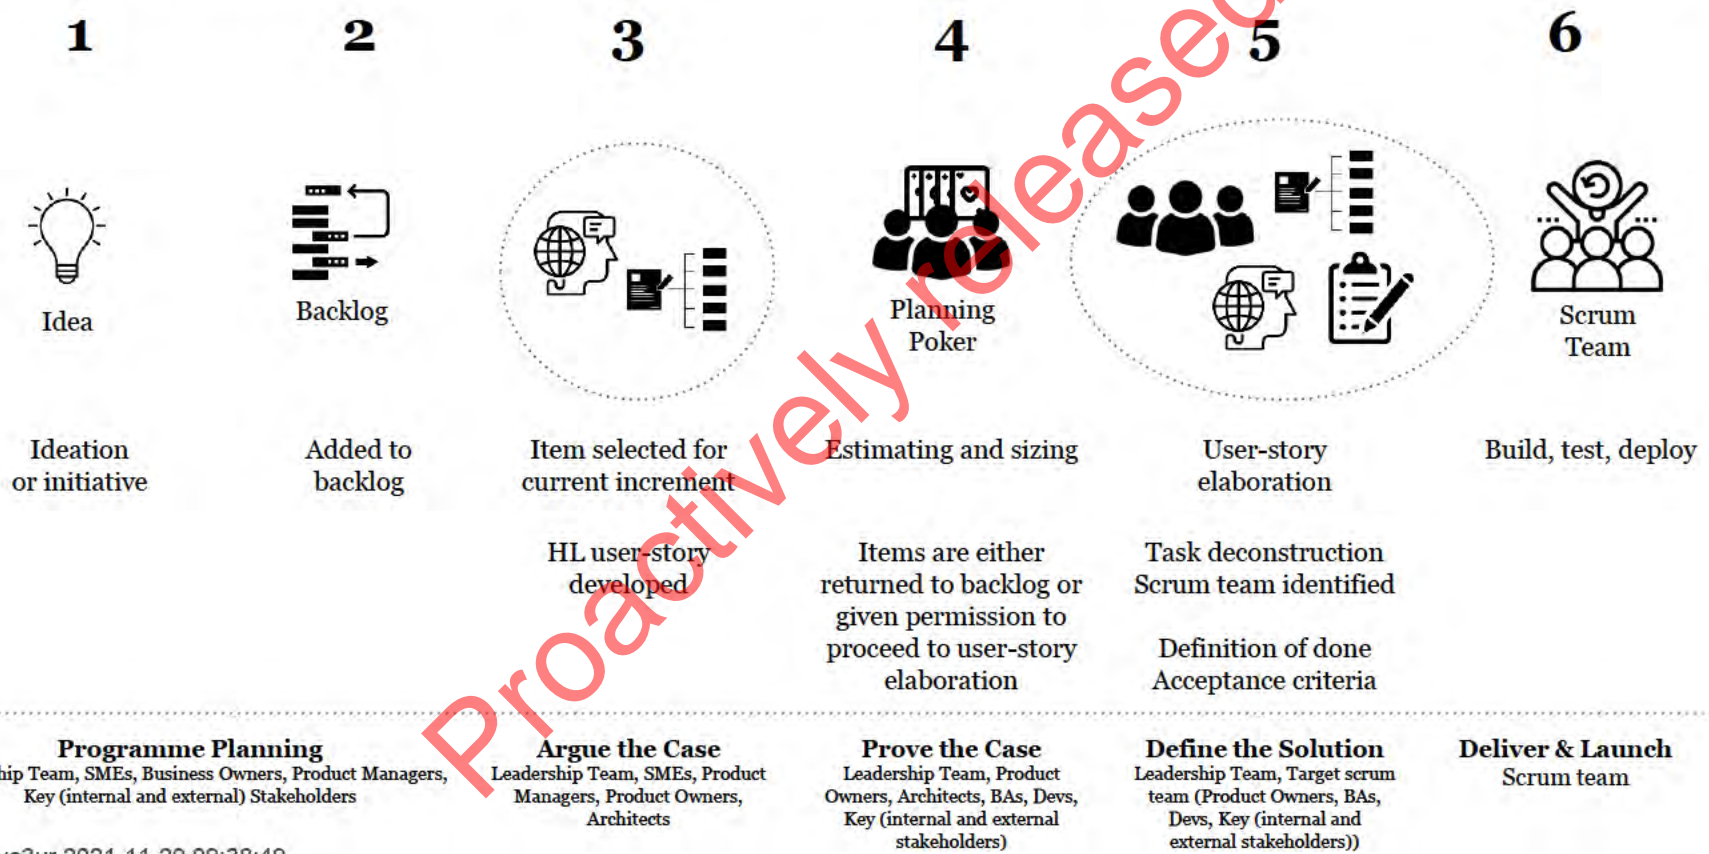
1

2

3

4

5

6

Idea

Backlog

Planning Poker

Scrum Team

Ideation or initiative

Added to backlog

Item selected for current increment

Estimating and sizing

User-story elaboration

Build, test, deploy

HL user-story developed

Items are either returned to backlog or given permission to proceed to user-story elaboration

Task deconstruction Scrum team identified

Definition of done Acceptance criteria

Programme Planning
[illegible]hip Team, SMEs, Business Owners, Product Managers, Key (internal and external) Stakeholders

Argue the Case
Leadership Team, SMEs, Product Managers, Product Owners, Architects

Prove the Case
Leadership Team, Product Owners, Architects, BAs, Devs, Key (internal and external stakeholders)

Define the Solution
Leadership Team, Target scrum team (Product Owners, BAs, Devs, Key (internal and external stakeholders))

Deliver & Launch
Scrum team

Proactively released

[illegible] 2021-11-30 09:38:49